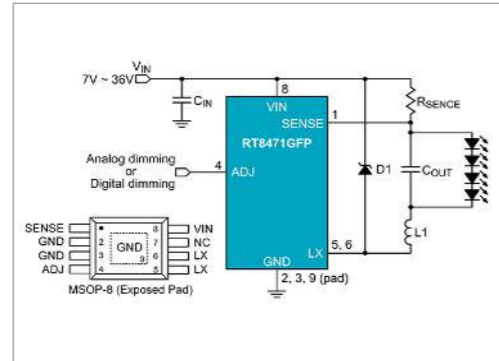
$V_{IN}$
7V ~ 36V
$C_{IN}$
8
VIN
RT8471GFP
SENSE
1
$R_{SENCE}$
D1
$C_{OUT}$
Analog dimming or Digital dimming
4
ADJ
L1
SENSE 1
GND 2
GND 3
ADJ 4
GND
9
8 VIN
7 NC
6 LX
5 LX
MSOP-8 (Exposed Pad)
LX
5, 6
GND
2, 3, 9 (pad)